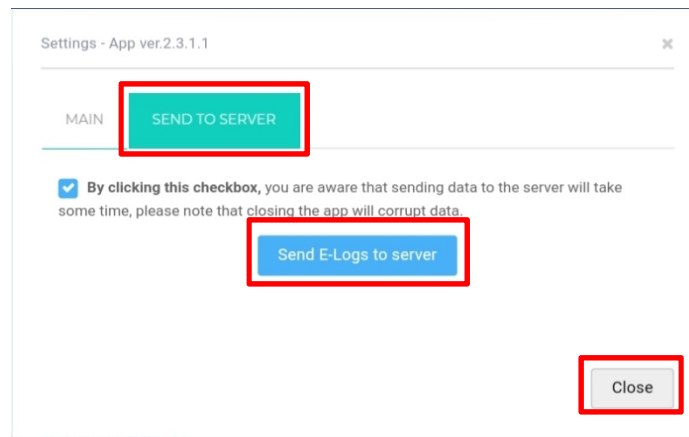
Settings - App ver.2.3.1.1

×

MAIN

SEND TO SERVER

By clicking this checkbox, you are aware that sending data to the server will take some time, please note that closing the app will corrupt data.

Send E-Logs to server

Close